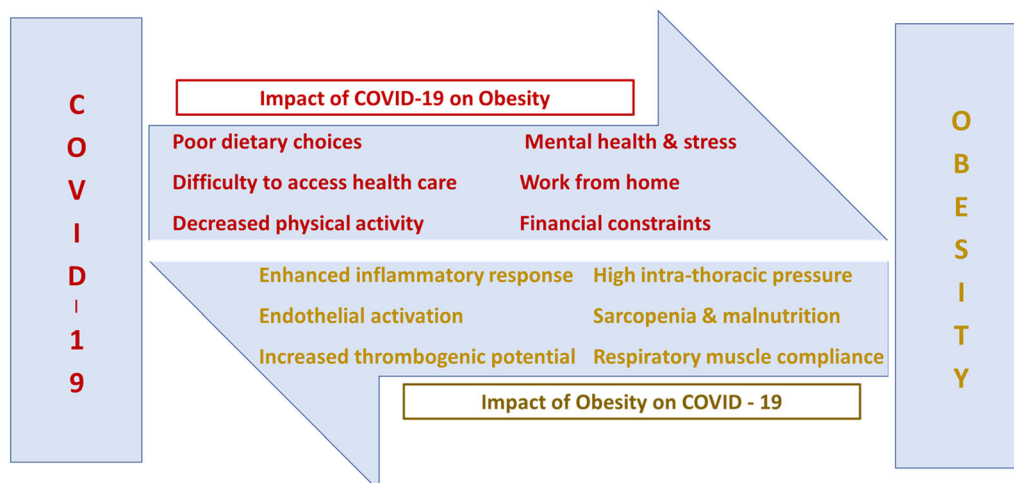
C
O
V
I
D
-
1
9

Impact of COVID-19 on Obesity

Poor dietary choices
Difficulty to access health care
Decreased physical activity

Mental health & stress
Work from home
Financial constraints

Enhanced inflammatory response
Endothelial activation
Increased thrombogenic potential

High intra-thoracic pressure
Sarcopenia & malnutrition
Respiratory muscle compliance

Impact of Obesity on COVID - 19

O
B
E
S
I
T
Y